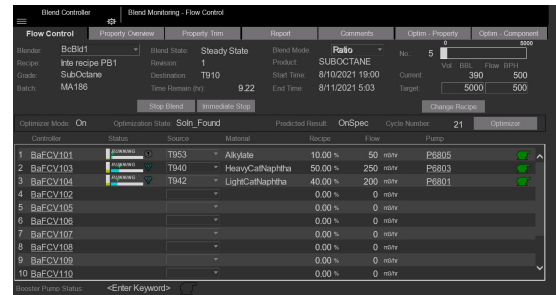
Blend Controller | Blend Monitoring - Flow Control

Flow Control | Property Overview | Property Trim | Report | Comments | Optim - Property | Optim - Component

Blender: BcBld1
Recipe: Inte recipe PB1
Grade: SubOctane
Batch: MA186

Blend State: Steady State
Revision: 1
Destination: T910
Time Remain (hr): 9.22

Blend Mode: Ratio
Product: SUBOCTANE
Start Time: 8/10/2021 19:00
End Time: 8/11/2021 5:03

No. 5
0 | 5000
Vol BBL | Flow BPH
Current: 390 | 500
Target: 5000 | 500

Stop Blend | Immediate Stop | Change Recipe

Optimizer Mode: On | Optimization State: Soln_Found | Predicted Result: OnSpec | Cycle Number: 21 | Optimizer

| | Controller | Status | Source | Material | Recipe | Flow | | Pump |
|---|---|---|---|---|---|---|---|---|
| 1 | BaFCV101 | RUNNING | T953 | Alkylate | 10.00 % | 50 | m3/hr | P6805 |
| 2 | BaFCV103 | RUNNING | T940 | HeavyCatNaphtha | 50.00 % | 250 | m3/hr | P6803 |
| 3 | BaFCV104 | RUNNING | T942 | LightCatNaphtha | 40.00 % | 200 | m3/hr | P6801 |
| 4 | BaFCV102 | | | | 0.00 % | 0 | m3/hr | |
| 5 | BaFCV105 | | | | 0.00 % | 0 | m3/hr | |
| 6 | BaFCV106 | | | | 0.00 % | 0 | m3/hr | |
| 7 | BaFCV107 | | | | 0.00 % | 0 | m3/hr | |
| 8 | BaFCV108 | | | | 0.00 % | 0 | m3/hr | |
| 9 | BaFCV109 | | | | 0.00 % | 0 | m3/hr | |
| 10 | BaFCV110 | | | | 0.00 % | 0 | m3/hr | |

Booster Pump Status: <Enter Keyword>